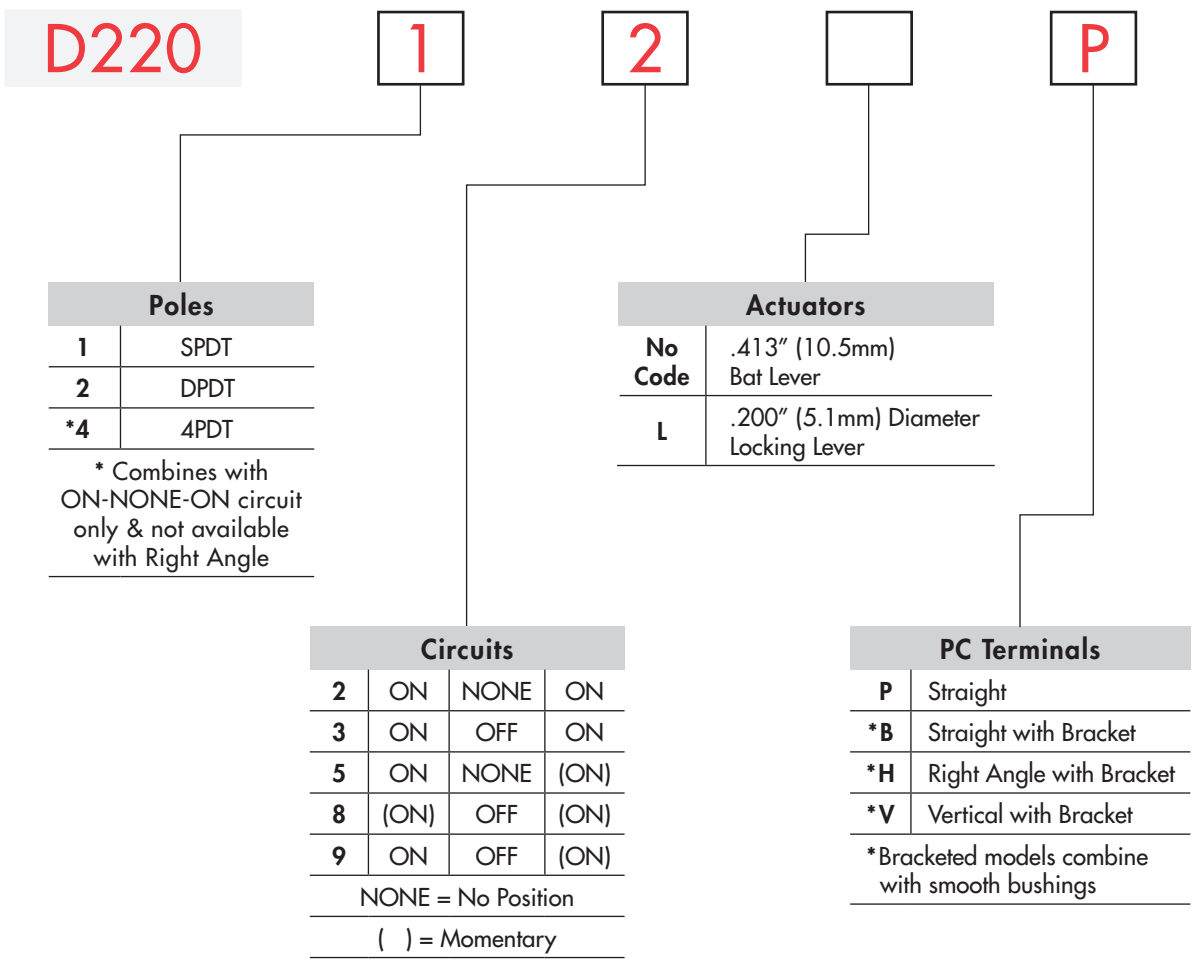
D220 1 2 P

| Poles | |
|---|---|
| 1 | SPDT |
| 2 | DPDT |
| *4 | 4PDT |

* Combines with ON-NONE-ON circuit only & not available with Right Angle

| Actuators | |
|---|---|
| No Code | .413″ (10.5mm) Bat Lever |
| L | .200″ (5.1mm) Diameter Locking Lever |

| Circuits | | | |
|---|---|---|---|
| 2 | ON | NONE | ON |
| 3 | ON | OFF | ON |
| 5 | ON | NONE | (ON) |
| 8 | (ON) | OFF | (ON) |
| 9 | ON | OFF | (ON) |

NONE = No Position

( ) = Momentary

| PC Terminals | |
|---|---|
| P | Straight |
| *B | Straight with Bracket |
| *H | Right Angle with Bracket |
| *V | Vertical with Bracket |

*Bracketed models combine with smooth bushings